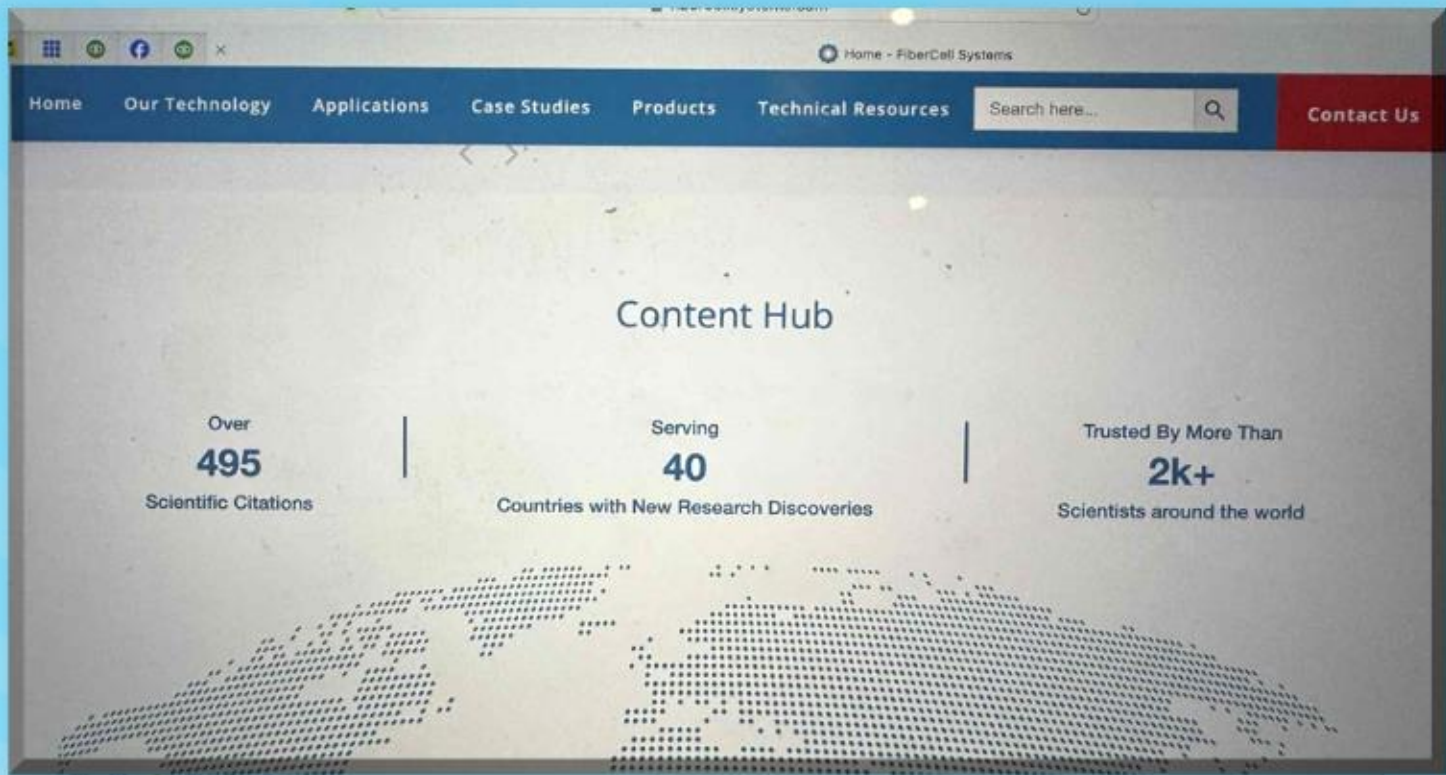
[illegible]

Home - FiberCell Systems

Home Our Technology Applications Case Studies Products Technical Resources Search here... Contact Us

Content Hub

Over
495
Scientific Citations

Serving
40
Countries with New Research Discoveries

Trusted By More Than
2k+
Scientists around the world